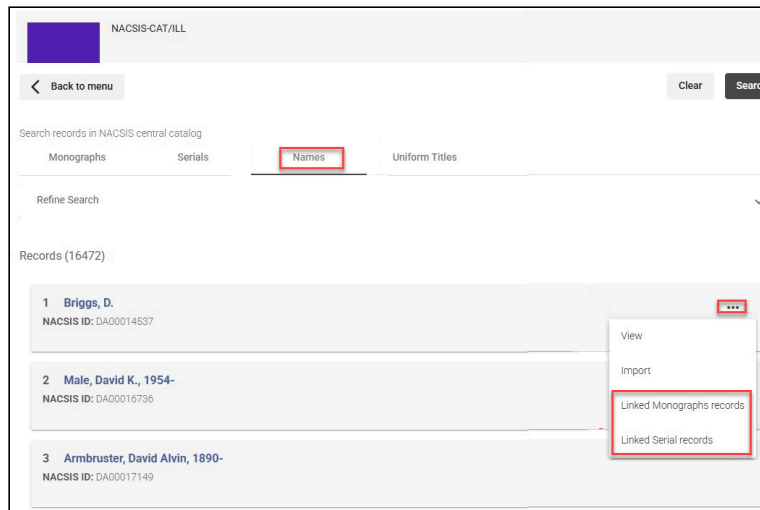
NACSIS-CAT/ILL

Back to menu

Clear

Searc

Search records in NACSIS central catalog

Monographs

Serials

Names

Uniform Titles

Refine Search

Records (16472)

1 Briggs, D.
NACSIS ID: DA00014537

...

View

Import

Linked Monographs records

Linked Serial records

2 Male, David K., 1954-
NACSIS ID: DA00016736

3 Armbruster, David Alvin, 1890-
NACSIS ID: DA00017149